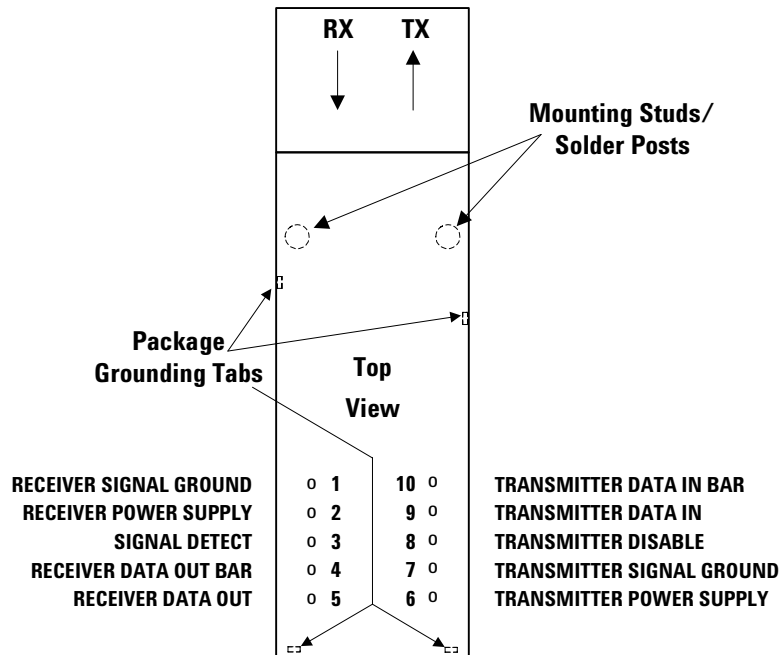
RX TX

Mounting Studs/ Solder Posts

Package Grounding Tabs

Top View

RECEIVER SIGNAL GROUND o 1
RECEIVER POWER SUPPLY o 2
SIGNAL DETECT o 3
RECEIVER DATA OUT BAR o 4
RECEIVER DATA OUT o 5

10 o TRANSMITTER DATA IN BAR
9 o TRANSMITTER DATA IN
8 o TRANSMITTER DISABLE
7 o TRANSMITTER SIGNAL GROUND
6 o TRANSMITTER POWER SUPPLY